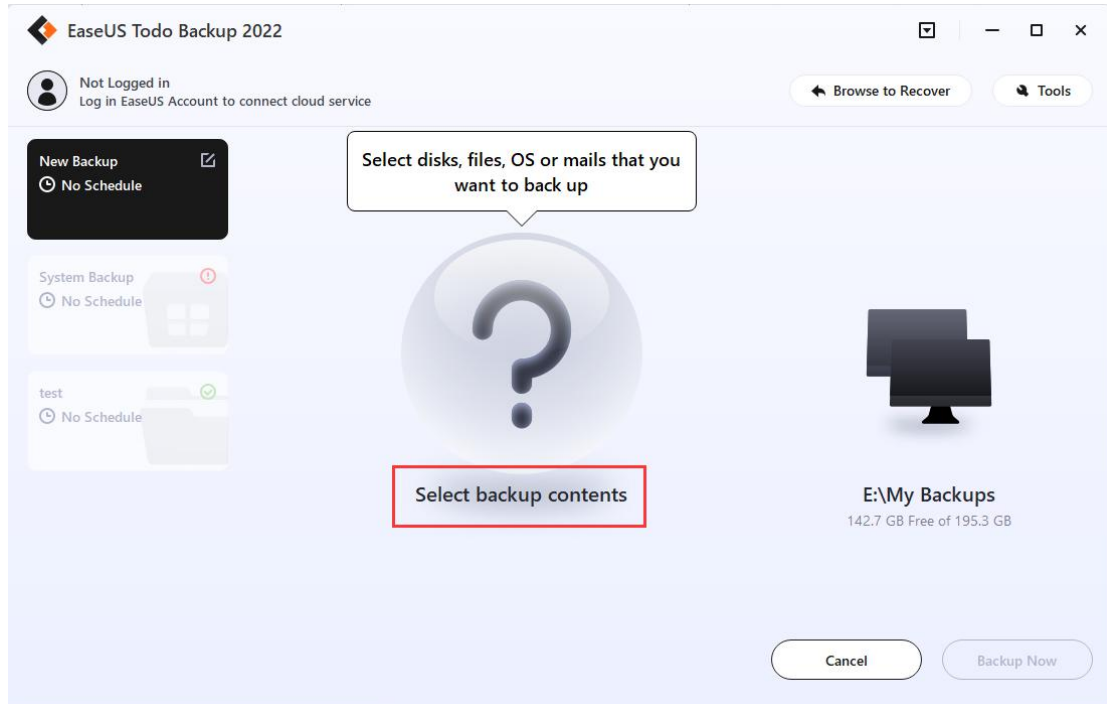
EaseUS Todo Backup 2022

Not Logged in
Log in EaseUS Account to connect cloud service

Browse to Recover

Tools

New Backup
No Schedule

System Backup
No Schedule

test
No Schedule

Select disks, files, OS or mails that you want to back up

Select backup contents

E:\My Backups
142.7 GB Free of 195.3 GB

Cancel

Backup Now